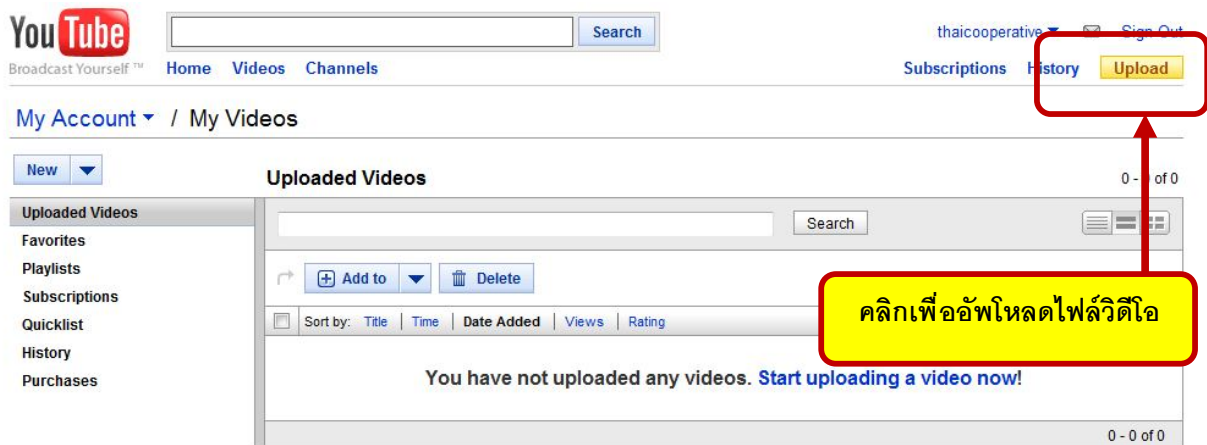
YouTube
Broadcast Yourself ™

Search

Home Videos Channels

thaicooperative ▾ Sign Out

Subscriptions History Upload

My Account ▾ / My Videos

New

Uploaded Videos
Favorites
Playlists
Subscriptions
Quicklist
History
Purchases

Uploaded Videos

0 - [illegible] of 0

Search

Add to Delete

Sort by: Title | Time | Date Added | Views | Rating

คลิกเพื่ออัพโหลดไฟล์วิดีโอ

You have not uploaded any videos. Start uploading a video now!

0 - 0 of 0